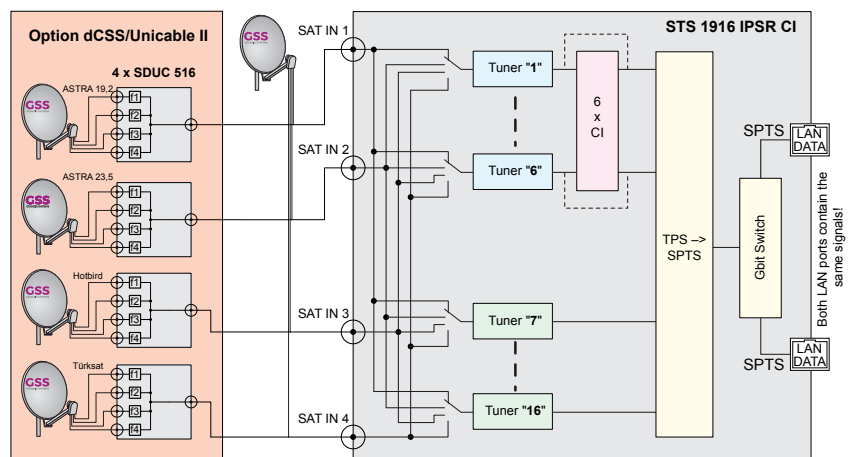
Option dCSS/Unicable II

4 x SDUC 516

GSS ASTRA 19,2 f1 f2 f3 f4

GSS ASTRA 23,5 f1 f2 f3 f4

GSS Hotbird f1 f2 f3 f4

GSS Türksat f1 f2 f3 f4

GSS

SAT IN 1

SAT IN 2

SAT IN 3

SAT IN 4

STS 1916 IPSR CI

Tuner "1"

Tuner "6"

Tuner "7"

Tuner "16"

6 x CI

TPS –> SPTS

Gbit Switch

SPTS LAN DATA

SPTS LAN DATA

Both LAN ports contain the same signals!